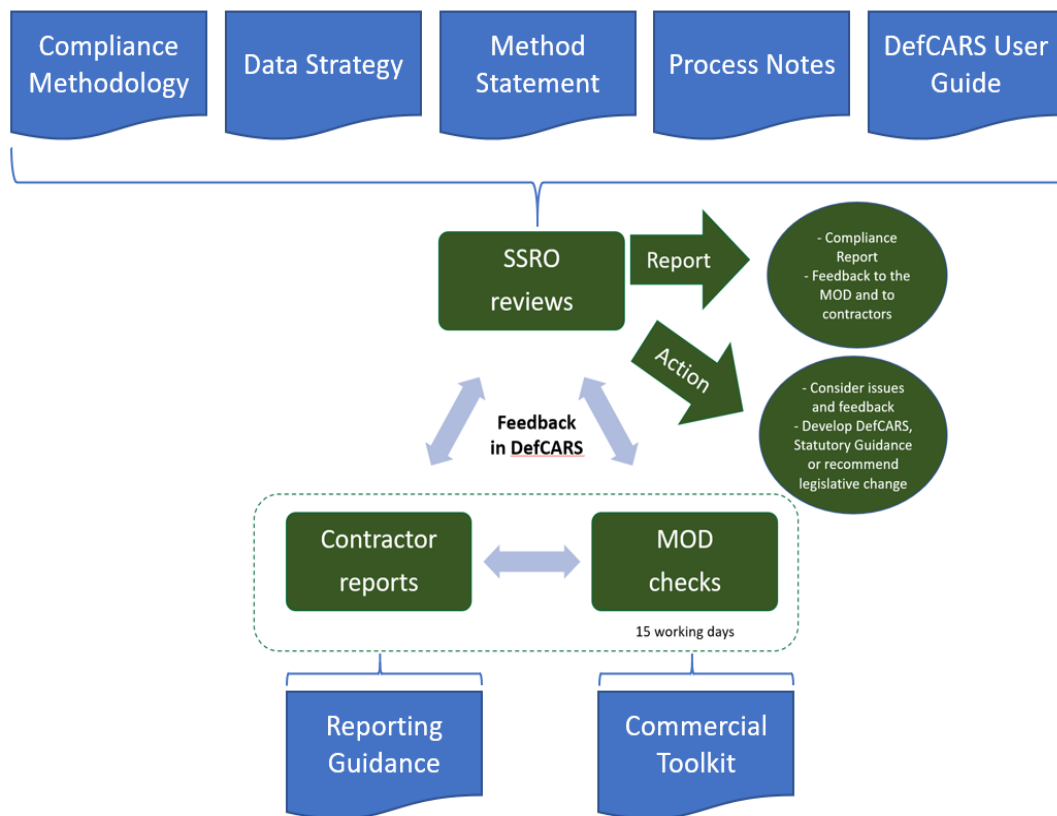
Compliance Methodology

Data Strategy

Method Statement

Process Notes

DefCARS User Guide

SSRO reviews

Report

- Compliance Report
- Feedback to the MOD and to contractors

Action

- Consider issues and feedback
- Develop DefCARS, Statutory Guidance or recommend legislative change

Feedback in DefCARS

Contractor reports

MOD checks

15 working days

Reporting Guidance

Commercial Toolkit